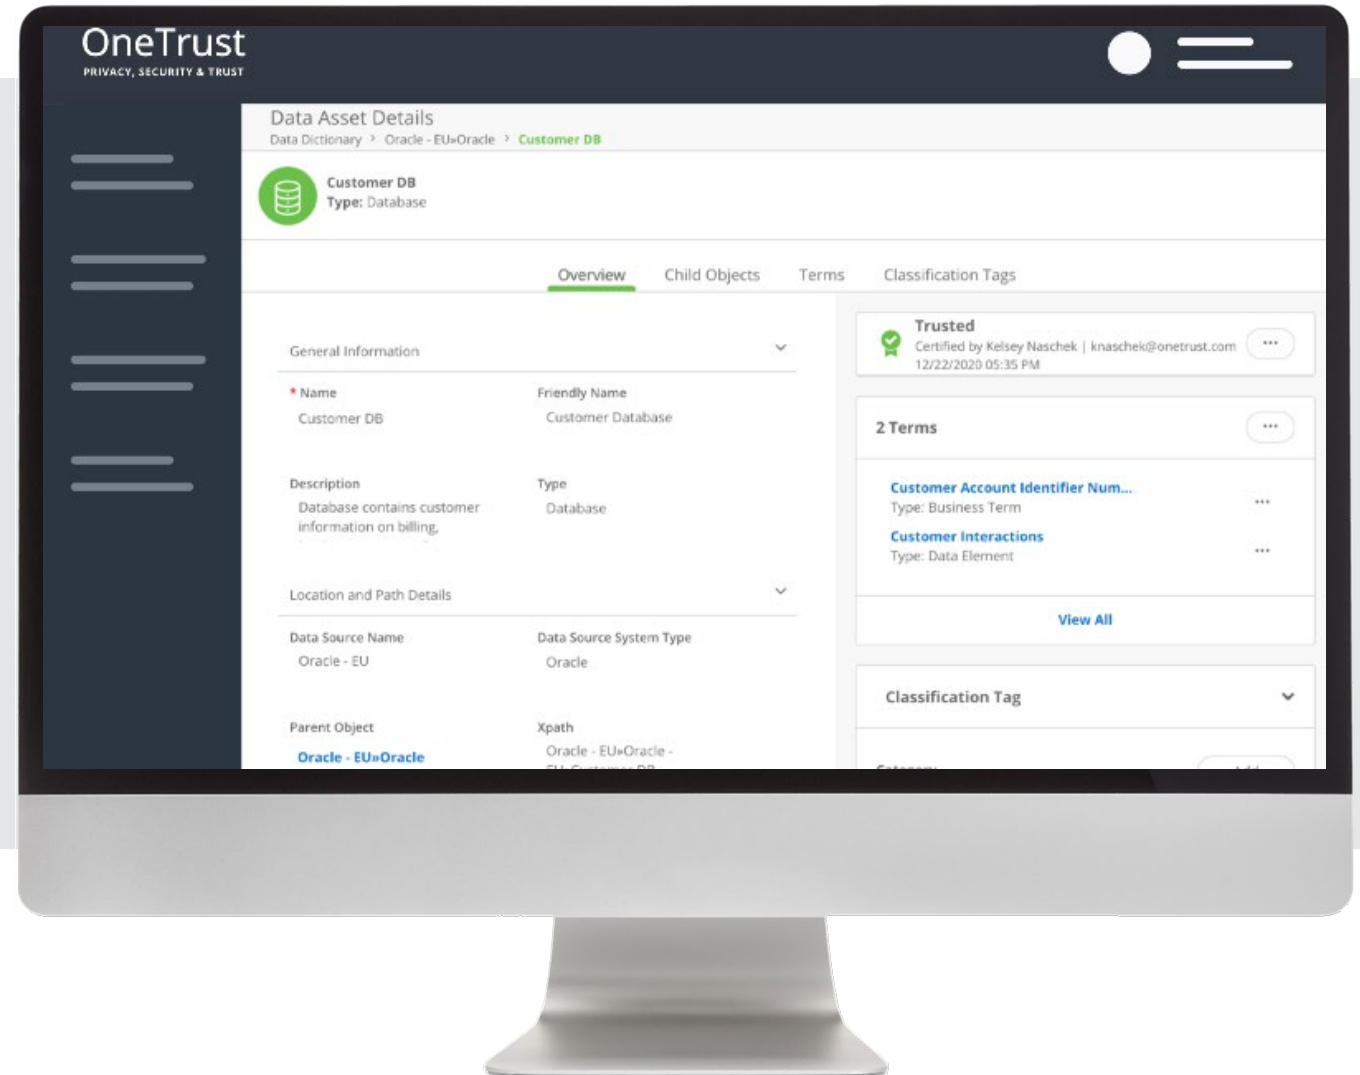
OneTrust
PRIVACY, SECURITY & TRUST

Data Asset Details
Data Dictionary > Oracle - EU»Oracle > Customer DB

Customer DB
Type: Database

Overview Child Objects Terms Classification Tags

General Information

* Name
Customer DB

Friendly Name
Customer Database

Description
Database contains customer information on billing,

Type
Database

Location and Path Details

Data Source Name
Oracle - EU

Data Source System Type
Oracle

Parent Object
Oracle - EU»Oracle

Xpath
Oracle - EU»Oracle - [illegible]

Trusted
Certified by Kelsey Naschek | knaschek@onetrust.com
12/22/2020 05:35 PM

2 Terms

Customer Account Identifier Num...
Type: Business Term

Customer Interactions
Type: Data Element

View All

Classification Tag